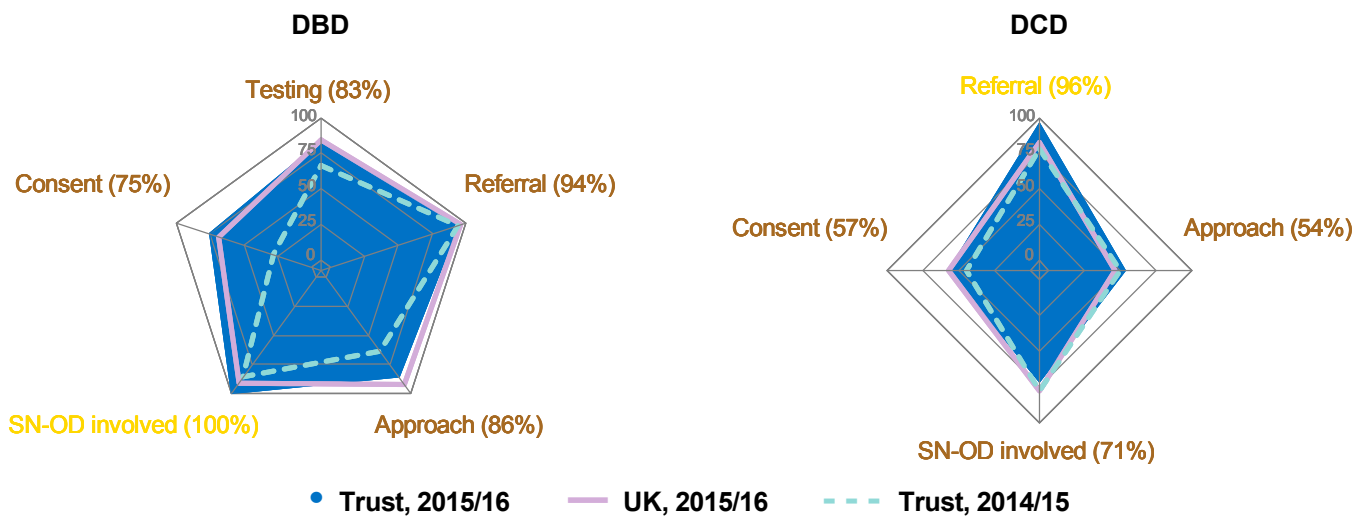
DBD

Testing (83%)

100
75
50
25
0

Consent (75%)

Referral (94%)

SN-OD involved (100%)

Approach (86%)

DCD

Referral (96%)

100
75
50
25
0

Consent (57%)

Approach (54%)

SN-OD involved (71%)

Trust, 2015/16 UK, 2015/16 Trust, 2014/15